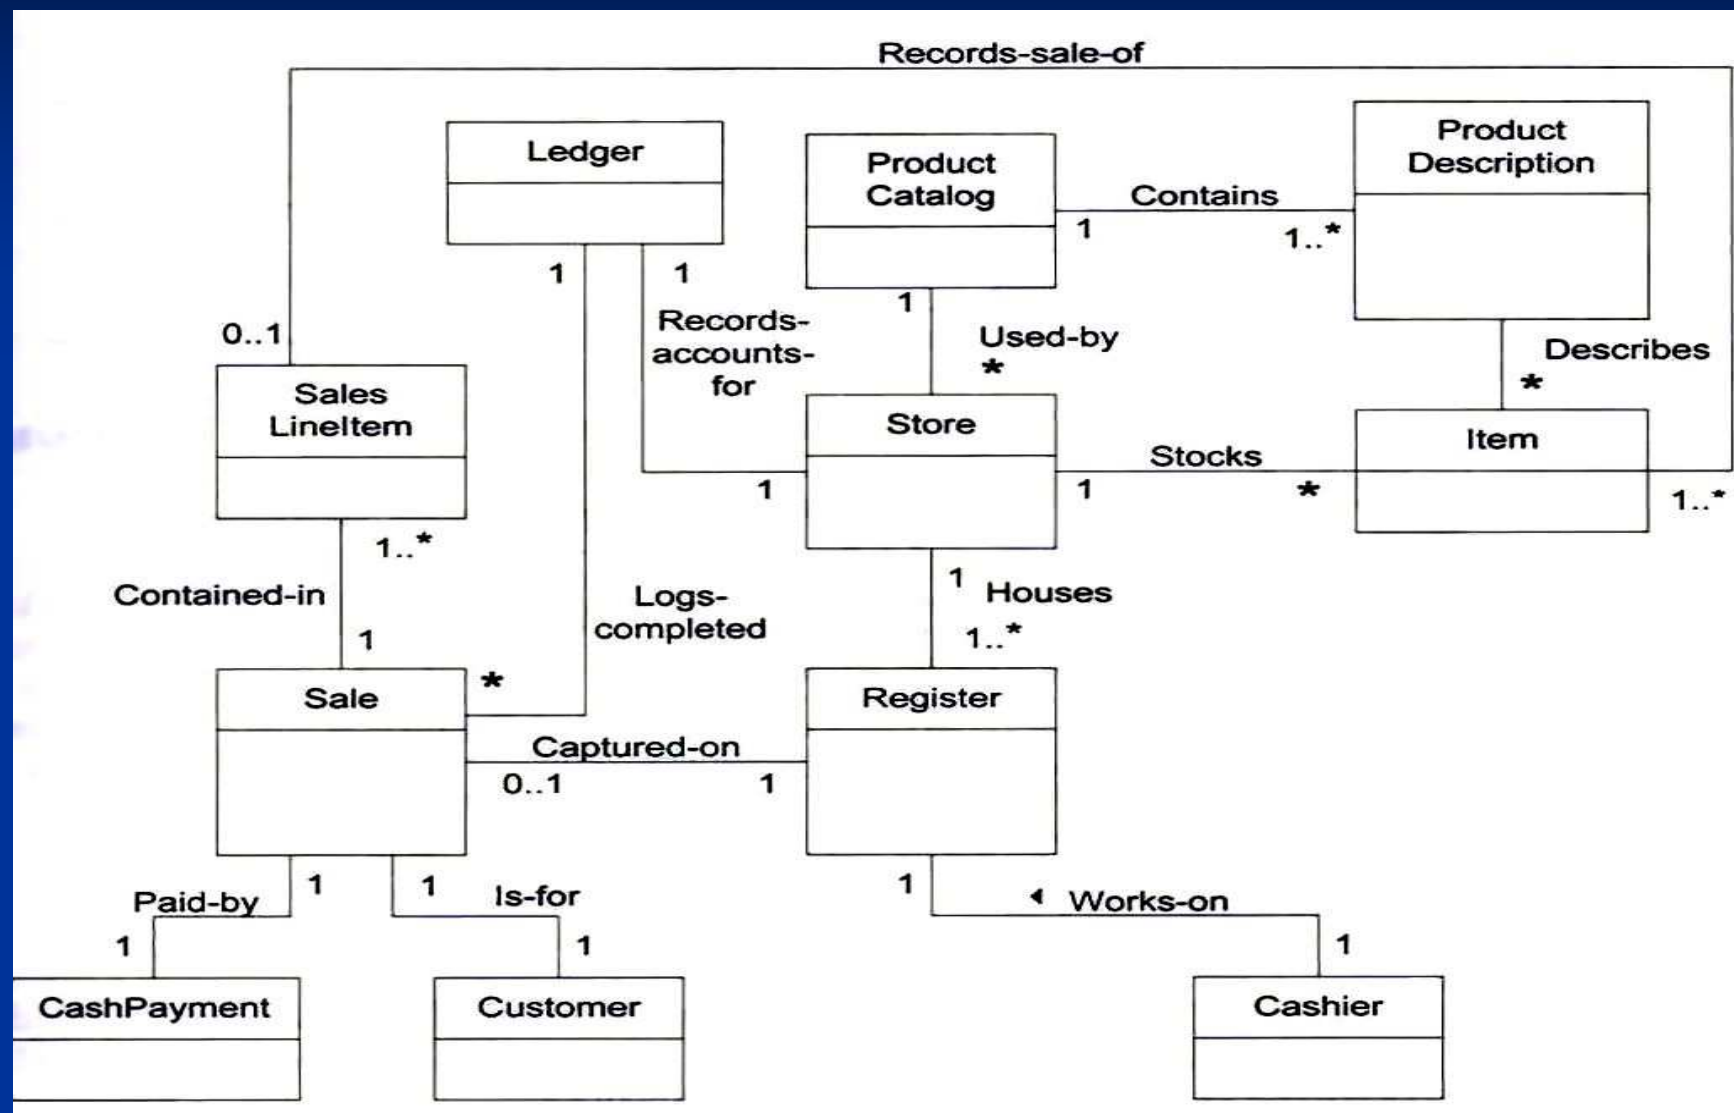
Records-sale-of

Ledger

Product Catalog

Contains

1

1..*

Product Description

1

1

Records-accounts-for

1

Used-by

*

Describes

*

0..1

Sales LineItem

Store

Stocks

Item

1

1

*

1..*

1..*

Contained-in

1

Logs-completed

1

Houses

1..*

Sale

*

Register

Captured-on

0..1

1

Paid-by

1

1

Is-for

1

Works-on

1

1

1

CashPayment

Customer

Cashier